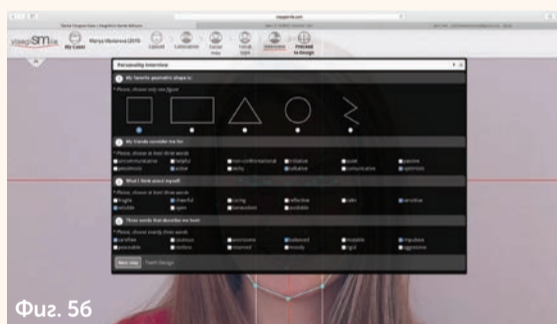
imagesmile

My Cases

Marya Maslova (2019)

Upload

Calibration

Facial Map

Facial Style

Interview

Proceed to Design

Personality Interview

1 My favorite geometric shape is:

* Please, choose only one figure

2 My friends consider me to:

* Please, choose at least three words

3 What I think about myself:

* Please, choose at least three words

4 Three words that describe me best:

* Please, choose exactly three words

Next step

Фиг. 56